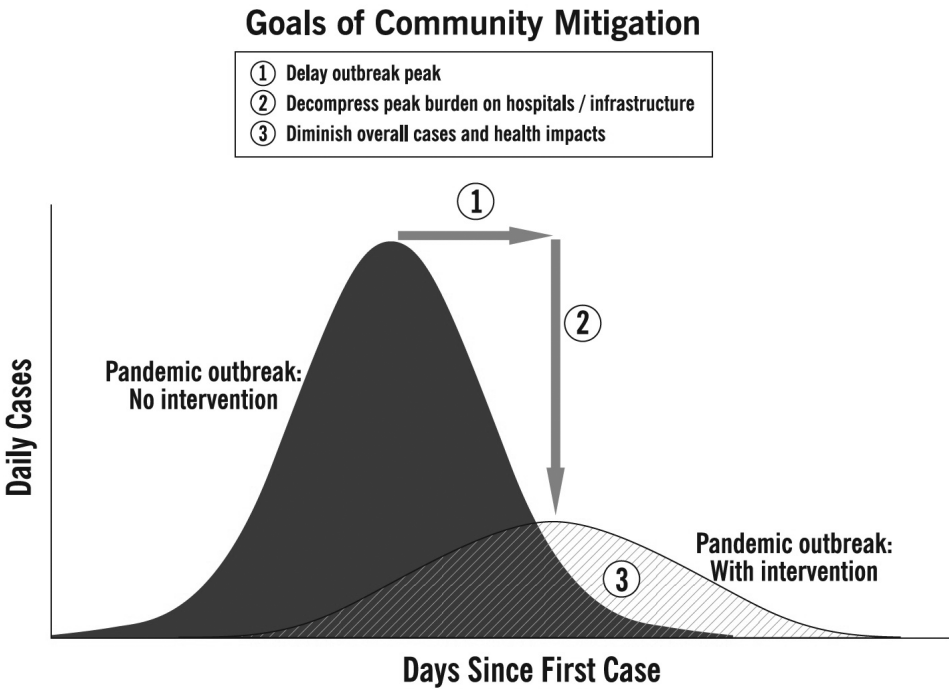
Goals of Community Mitigation

1 Delay outbreak peak
2 Decompress peak burden on hospitals / infrastructure
3 Diminish overall cases and health impacts

1

2

Pandemic outbreak: No intervention

Daily Cases

Pandemic outbreak: With intervention

3

Days Since First Case